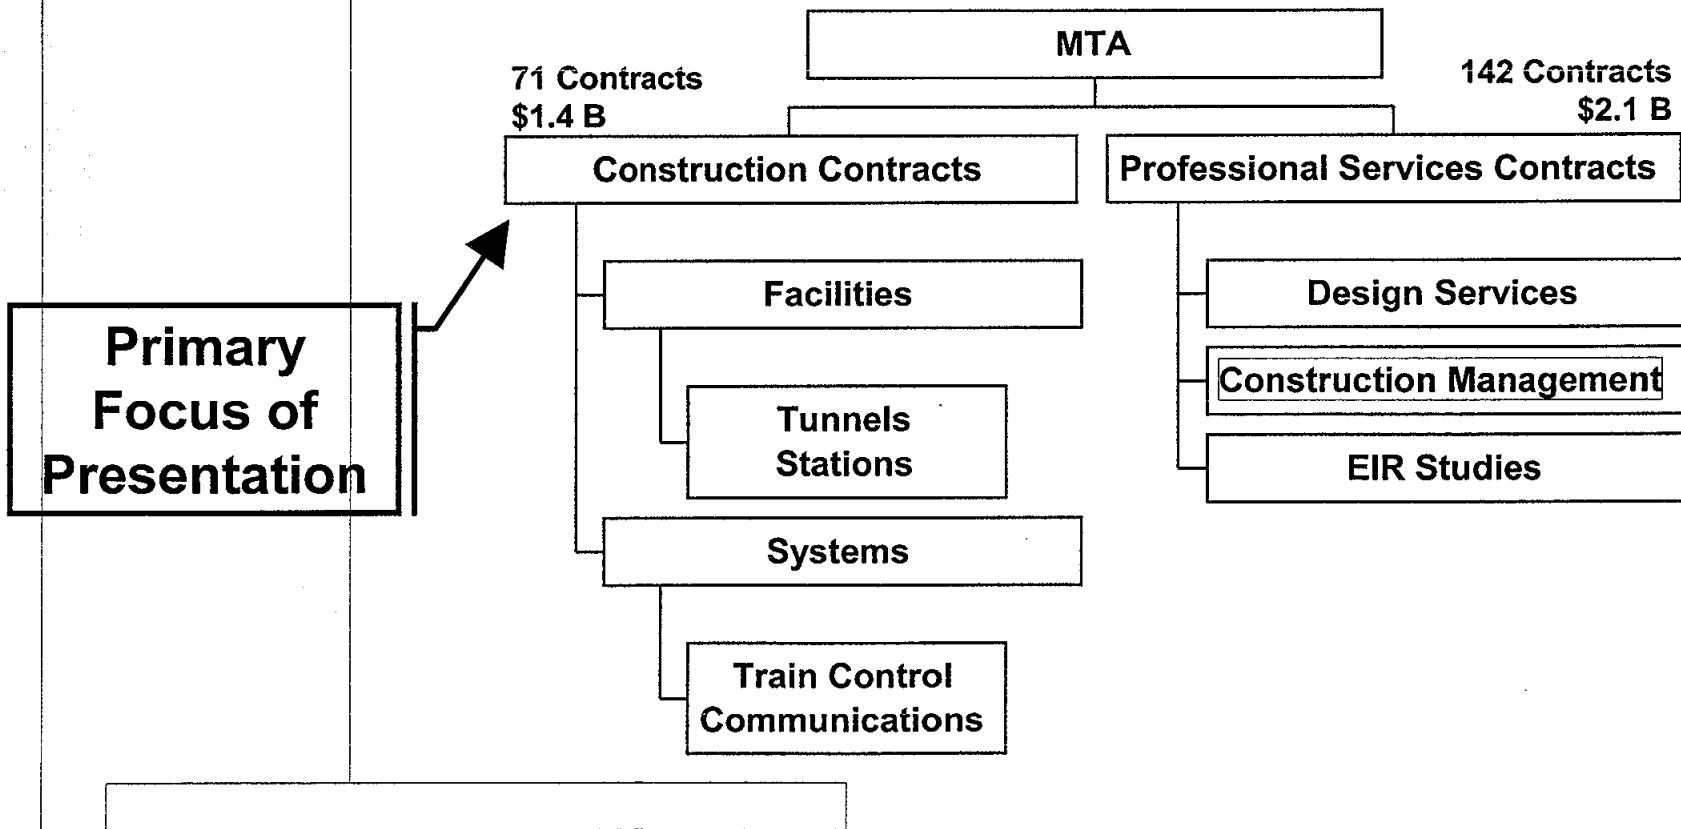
MTA

71 Contracts
$1.4 B

142 Contracts
$2.1 B

Construction Contracts

Professional Services Contracts

Facilities

Tunnels
Stations

Systems

Train Control
Communications

Design Services

Construction Management

EIR Studies

Primary Focus of Presentation